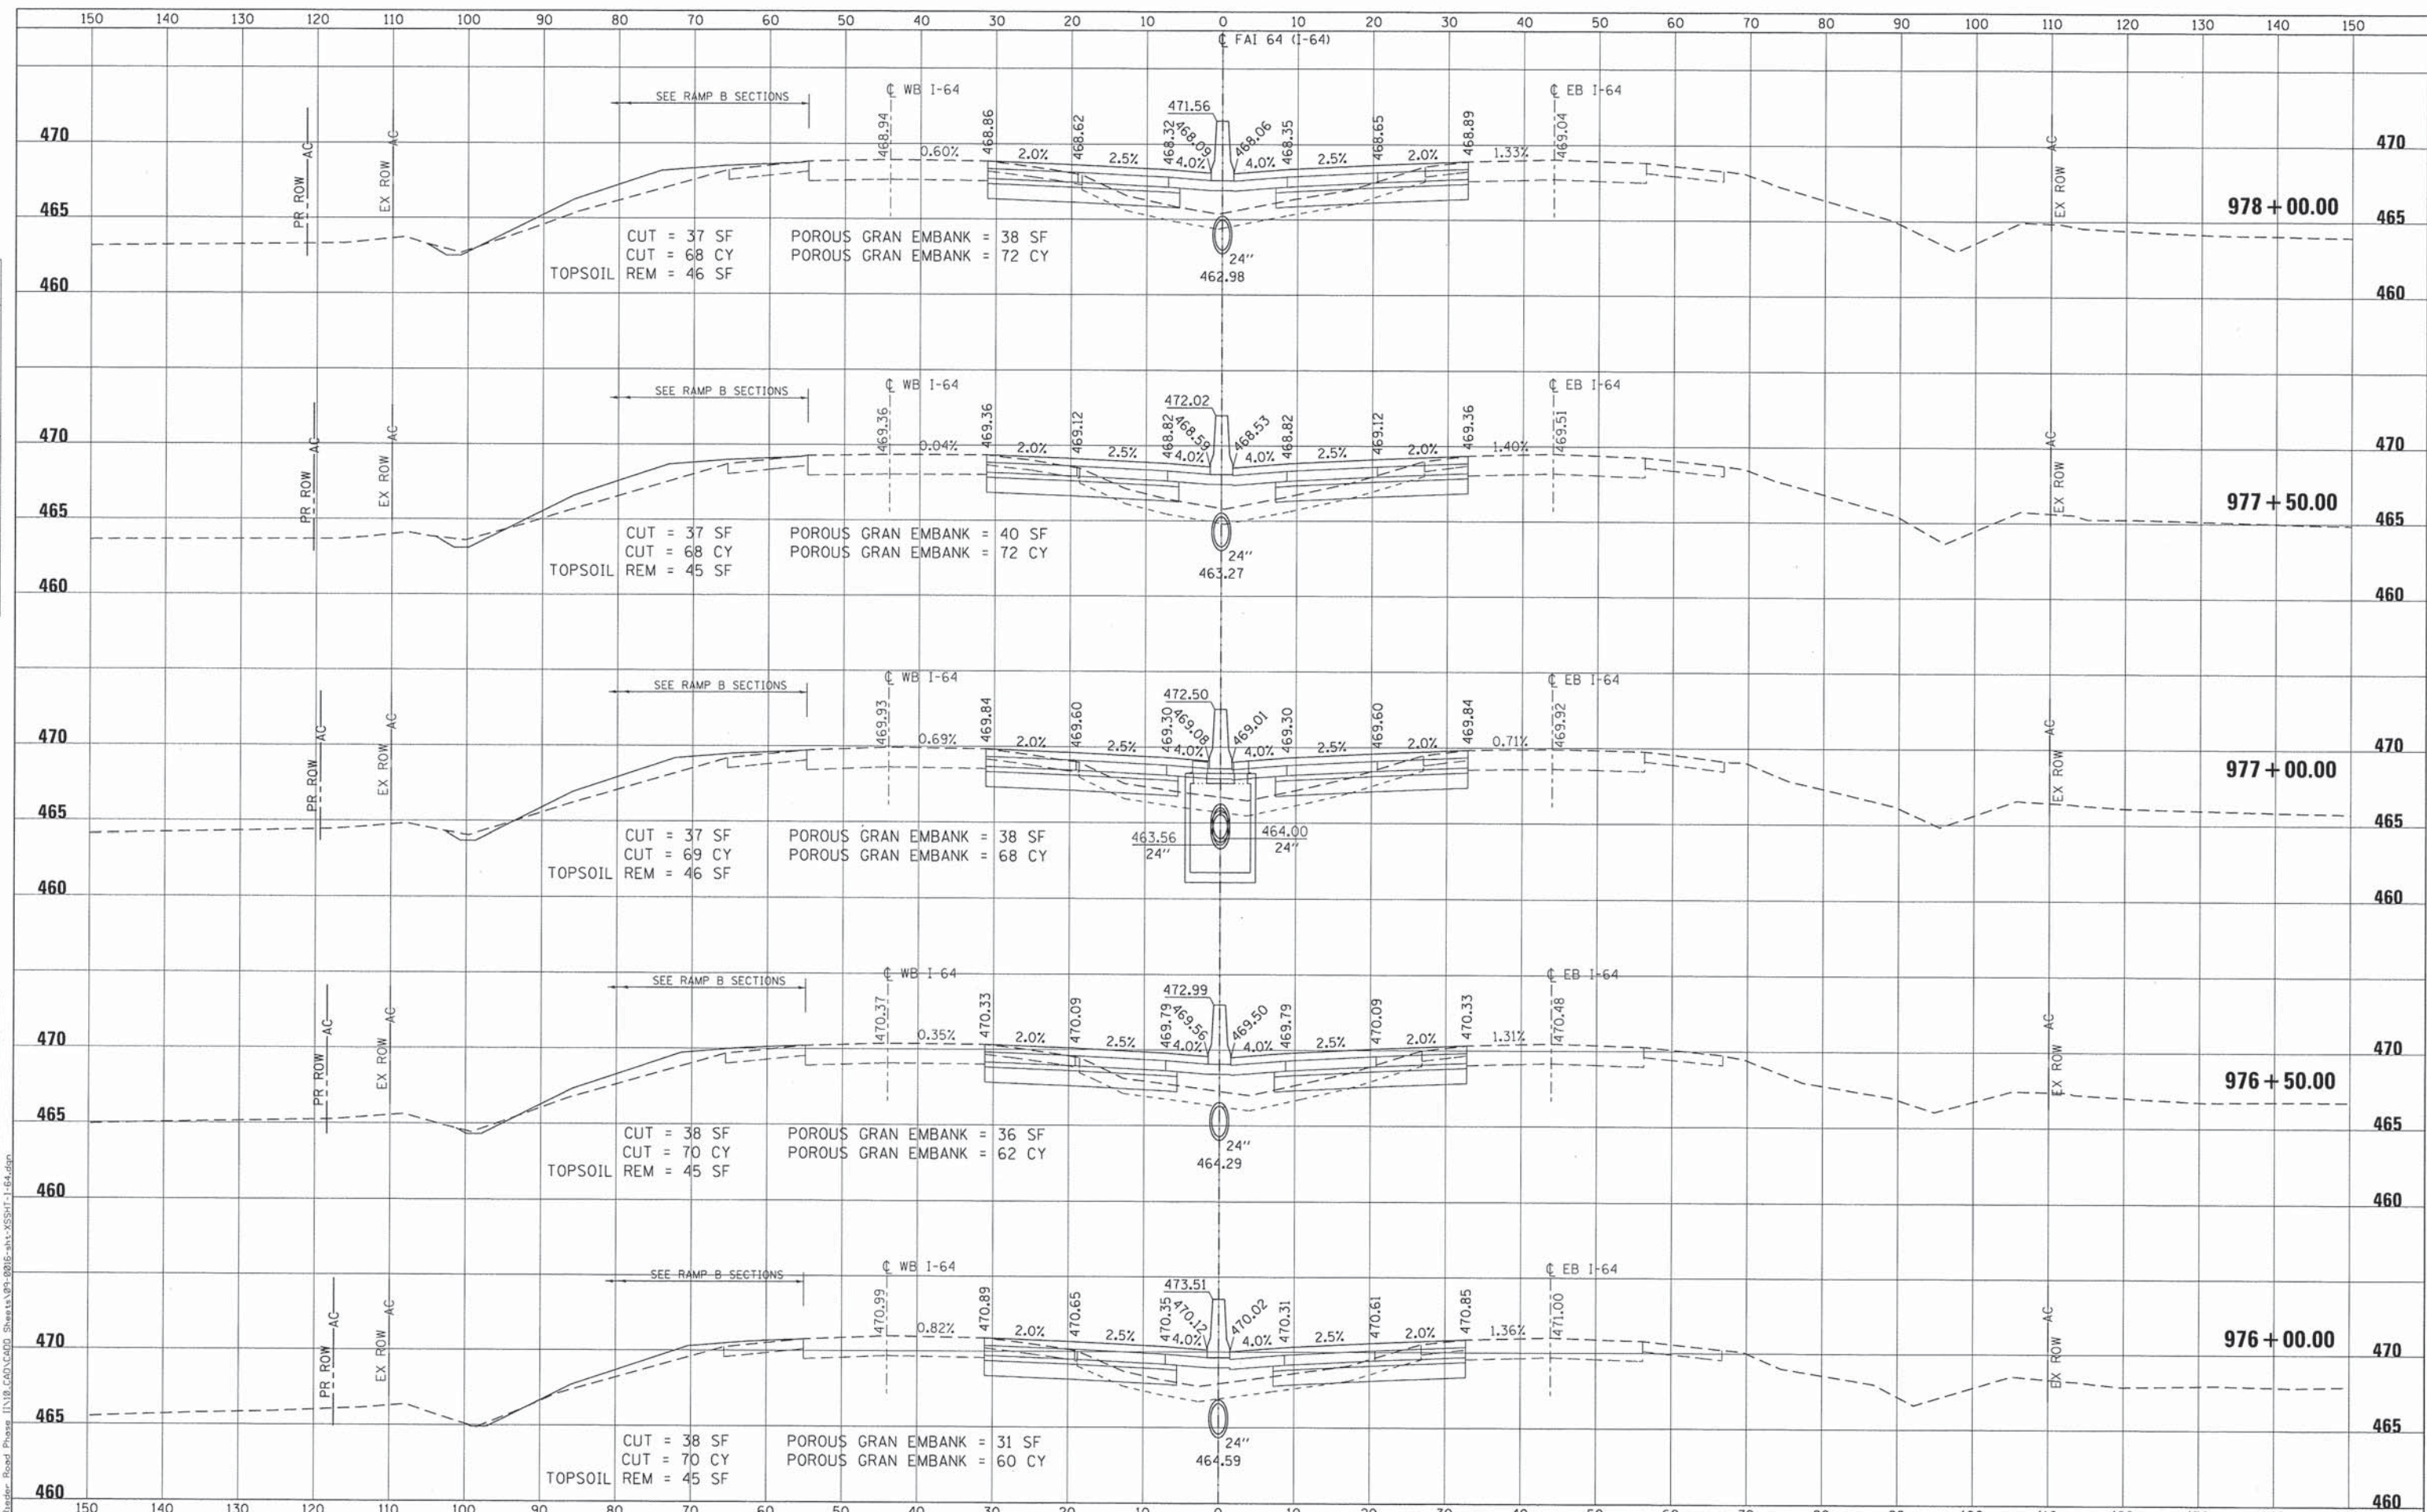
150 140 130 120 110 100 90 80 70 60 50 40 30 20 10 0 10 20 30 40 50 60 70 80 90 100 110 120 130 140 150

℄ FAI 64 (I-64)

SEE RAMP B SECTIONS
℄ WB I-64
℄ EB I-64
471.56
468.94
468.86
468.62
468.32
468.09
468.06
468.35
468.65
468.89
469.04
0.60%
2.0%
2.5%
4.0%
4.0%
2.5%
2.0%
1.33%
PR ROW AC
EX ROW AC
EX ROW AC
470
465
460
470
465
460
978 + 00.00
CUT = 37 SF
CUT = 68 CY
TOPSOIL REM = 46 SF
POROUS GRAN EMBANK = 38 SF
POROUS GRAN EMBANK = 72 CY
24"
462.98

SEE RAMP B SECTIONS
℄ WB I-64
℄ EB I-64
472.02
469.36
469.36
469.12
468.82
468.59
468.53
468.82
469.12
469.36
469.51
0.04%
2.0%
2.5%
4.0%
4.0%
2.5%
2.0%
1.40%
PR ROW AC
EX ROW AC
EX ROW AC
470
465
460
470
465
460
977 + 50.00
CUT = 37 SF
CUT = 68 CY
TOPSOIL REM = 45 SF
POROUS GRAN EMBANK = 40 SF
POROUS GRAN EMBANK = 72 CY
24"
463.27

SEE RAMP B SECTIONS
℄ WB I-64
℄ EB I-64
472.50
469.93
469.84
469.60
469.30
469.08
469.01
469.30
469.60
469.84
469.92
0.69%
2.0%
2.5%
4.0%
4.0%
2.5%
2.0%
0.71%
PR ROW AC
EX ROW AC
EX ROW AC
470
465
460
470
465
460
977 + 00.00
CUT = 37 SF
CUT = 69 CY
TOPSOIL REM = 46 SF
POROUS GRAN EMBANK = 38 SF
POROUS GRAN EMBANK = 68 CY
463.56
24"
464.00
24"

SEE RAMP B SECTIONS
℄ WB I-64
℄ EB I-64
472.99
470.37
470.33
470.09
469.79
469.56
469.50
469.79
470.09
470.33
470.48
0.35%
2.0%
2.5%
4.0%
4.0%
2.5%
2.0%
1.31%
PR ROW AC
EX ROW AC
EX ROW AC
470
465
460
470
465
460
976 + 50.00
CUT = 38 SF
CUT = 70 CY
TOPSOIL REM = 45 SF
POROUS GRAN EMBANK = 36 SF
POROUS GRAN EMBANK = 62 CY
24"
464.29

SEE RAMP B SECTIONS
℄ WB I-64
℄ EB I-64
473.51
470.99
470.89
470.65
470.35
470.12
470.02
470.31
470.61
470.85
471.00
0.82%
2.0%
2.5%
4.0%
4.0%
2.5%
2.0%
1.36%
PR ROW AC
EX ROW AC
EX ROW AC
470
465
460
470
465
460
976 + 00.00
CUT = 38 SF
CUT = 70 CY
TOPSOIL REM = 45 SF
POROUS GRAN EMBANK = 31 SF
POROUS GRAN EMBANK = 60 CY
24"
464.59

150 140 130 120 110 100 90 80 70 60 50 40 30 20 10 0 10 20 30 40 50 60 70 80 90 100 110 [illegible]

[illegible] Road Phase II\10_CADD\CADD Sheets\09-0016-sht-XSSHT-I-64.dgn